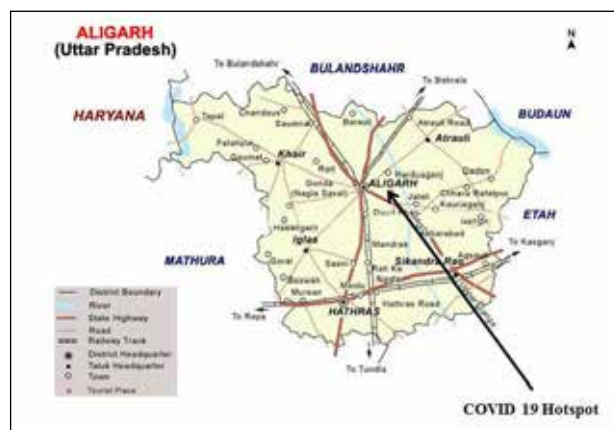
ALIGARH
(Uttar Pradesh)

N

To Bulandshahr

BULANDSHAHR

To Babrala

HARYANA

BUDAUN

Tapal

Chandaus

Gauthni

Barauli

Atrauli Road

Atrauli

Palwal

Gaumat

Khair

Raili

Harduaganj

Gadon

Gonda (Nagla Savai)

ALIGARH

Chhara Rafatpur

Kauriaganj

Hasayan

Iglas

Jalali

Akrabad

ETAH

MATHURA

Mendrak

Sikandra Rao

To Kasganj

Gonal

Sasni

Bisawar

Mursan

District Boundary

River

State Highway

Road

Railway Track

District Headquarter

Taluk Headquarter

Town

Tourist Place

To Raya

HATHRAS

Hathras Road

To Tundla

COVID 19 Hotspot